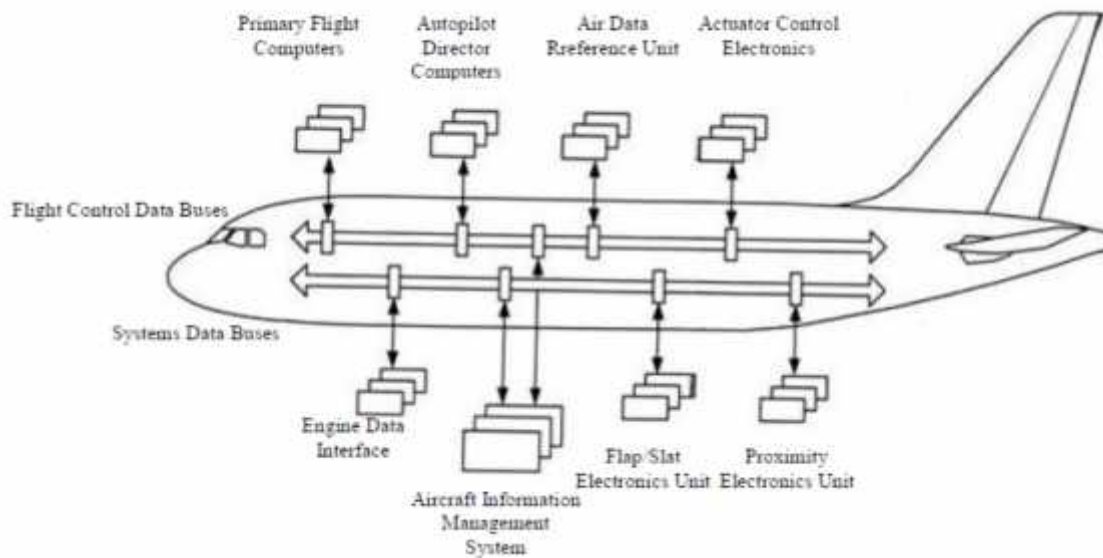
Primary Flight Computers

Autopilot Director Computers

Air Data Rreference Unit

Actuator Control Electronics

Flight Control Data Buses

Systems Data Buses

Engine Data Interface

Aircraft Information Management System

Flap/Slat Electronics Unit

Proximity Electronics Unit